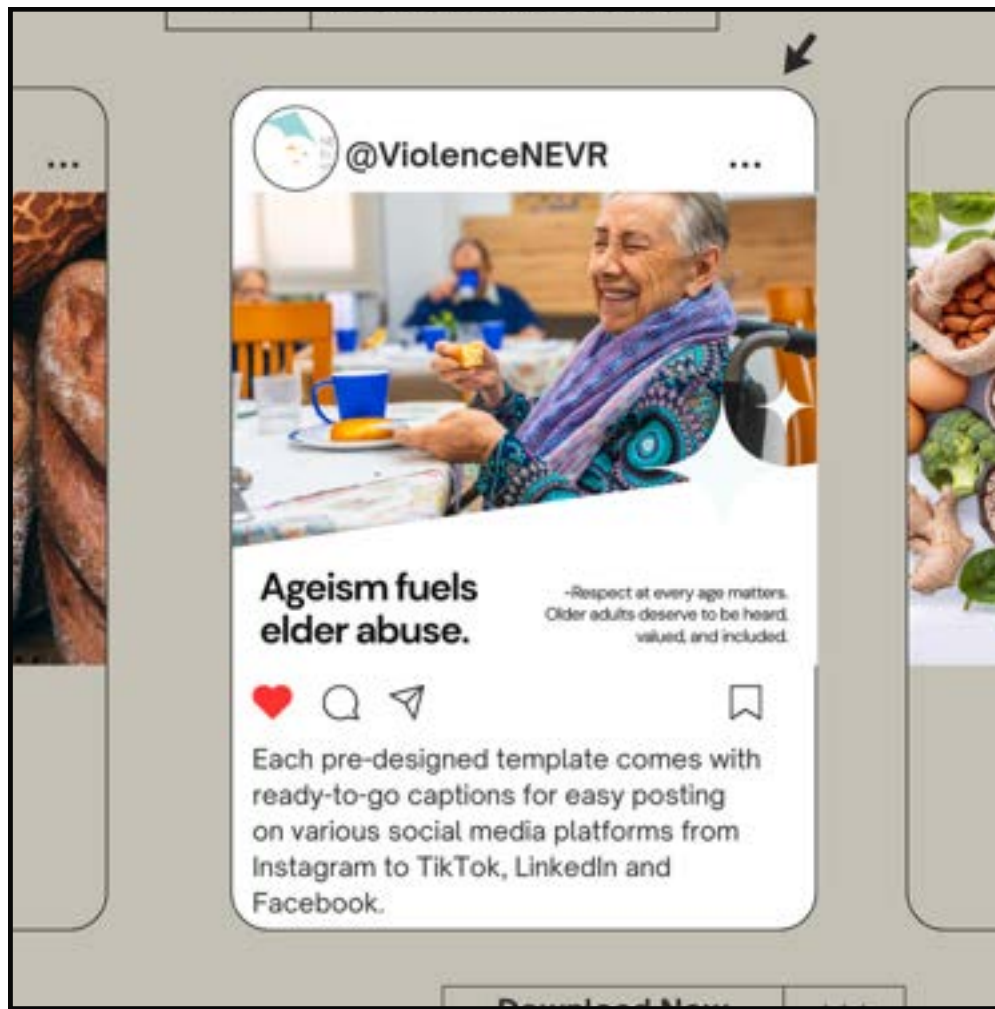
...

@ViolenceNEVR ...

Ageism fuels elder abuse.

-Respect at every age matters. Older adults deserve to be heard, valued, and included.

Each pre-designed template comes with ready-to-go captions for easy posting on various social media platforms from Instagram to TikTok, LinkedIn and Facebook.

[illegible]